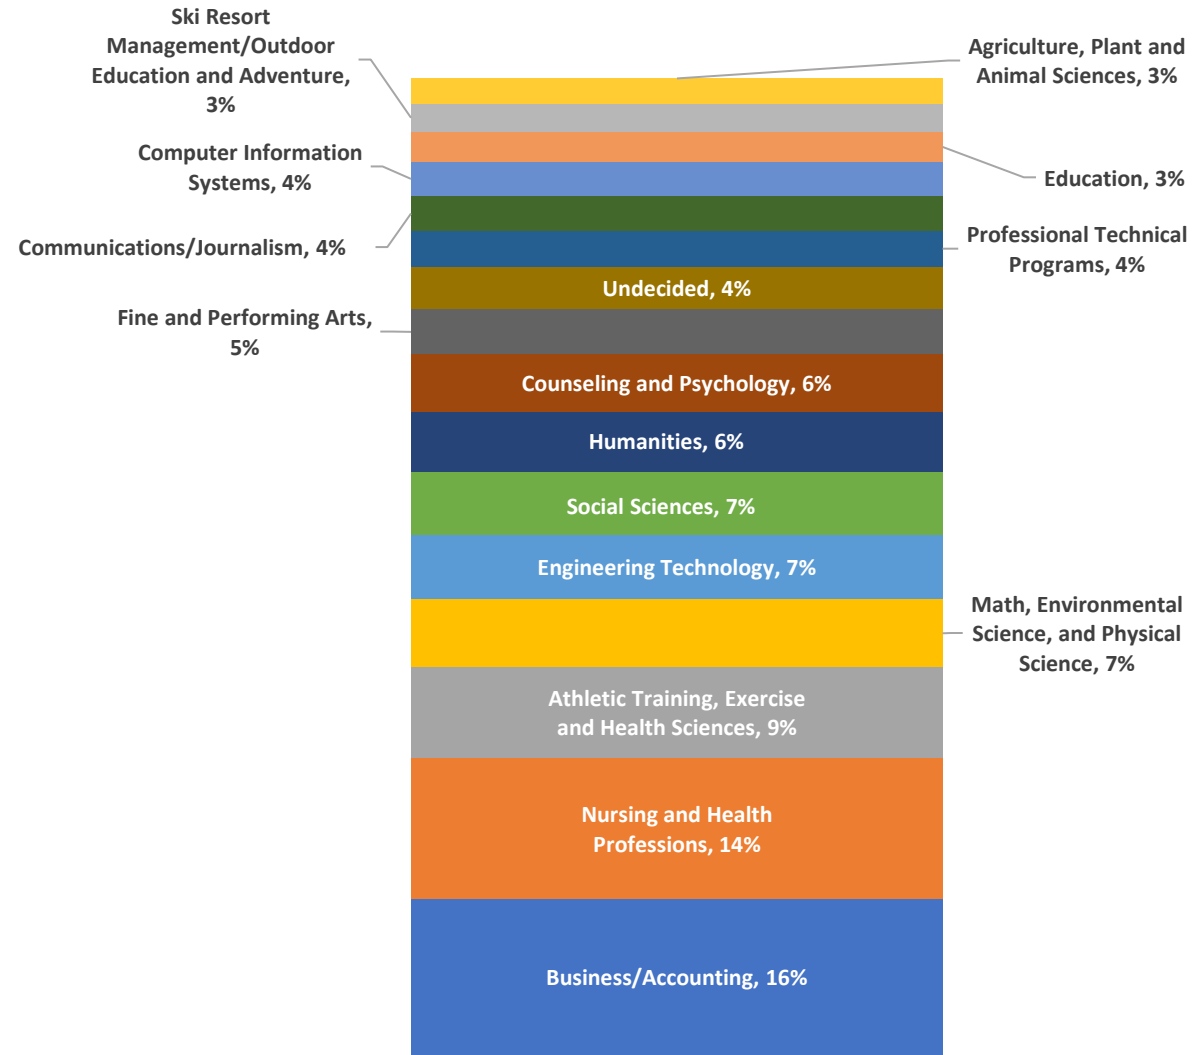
Ski Resort Management/Outdoor Education and Adventure, 3%

Agriculture, Plant and Animal Sciences, 3%

Computer Information Systems, 4%

Education, 3%

Communications/Journalism, 4%

Professional Technical Programs, 4%

Undecided, 4%

Fine and Performing Arts, 5%

Counseling and Psychology, 6%

Humanities, 6%

Social Sciences, 7%

Engineering Technology, 7%

Math, Environmental Science, and Physical Science, 7%

Athletic Training, Exercise and Health Sciences, 9%

Nursing and Health Professions, 14%

Business/Accounting, 16%